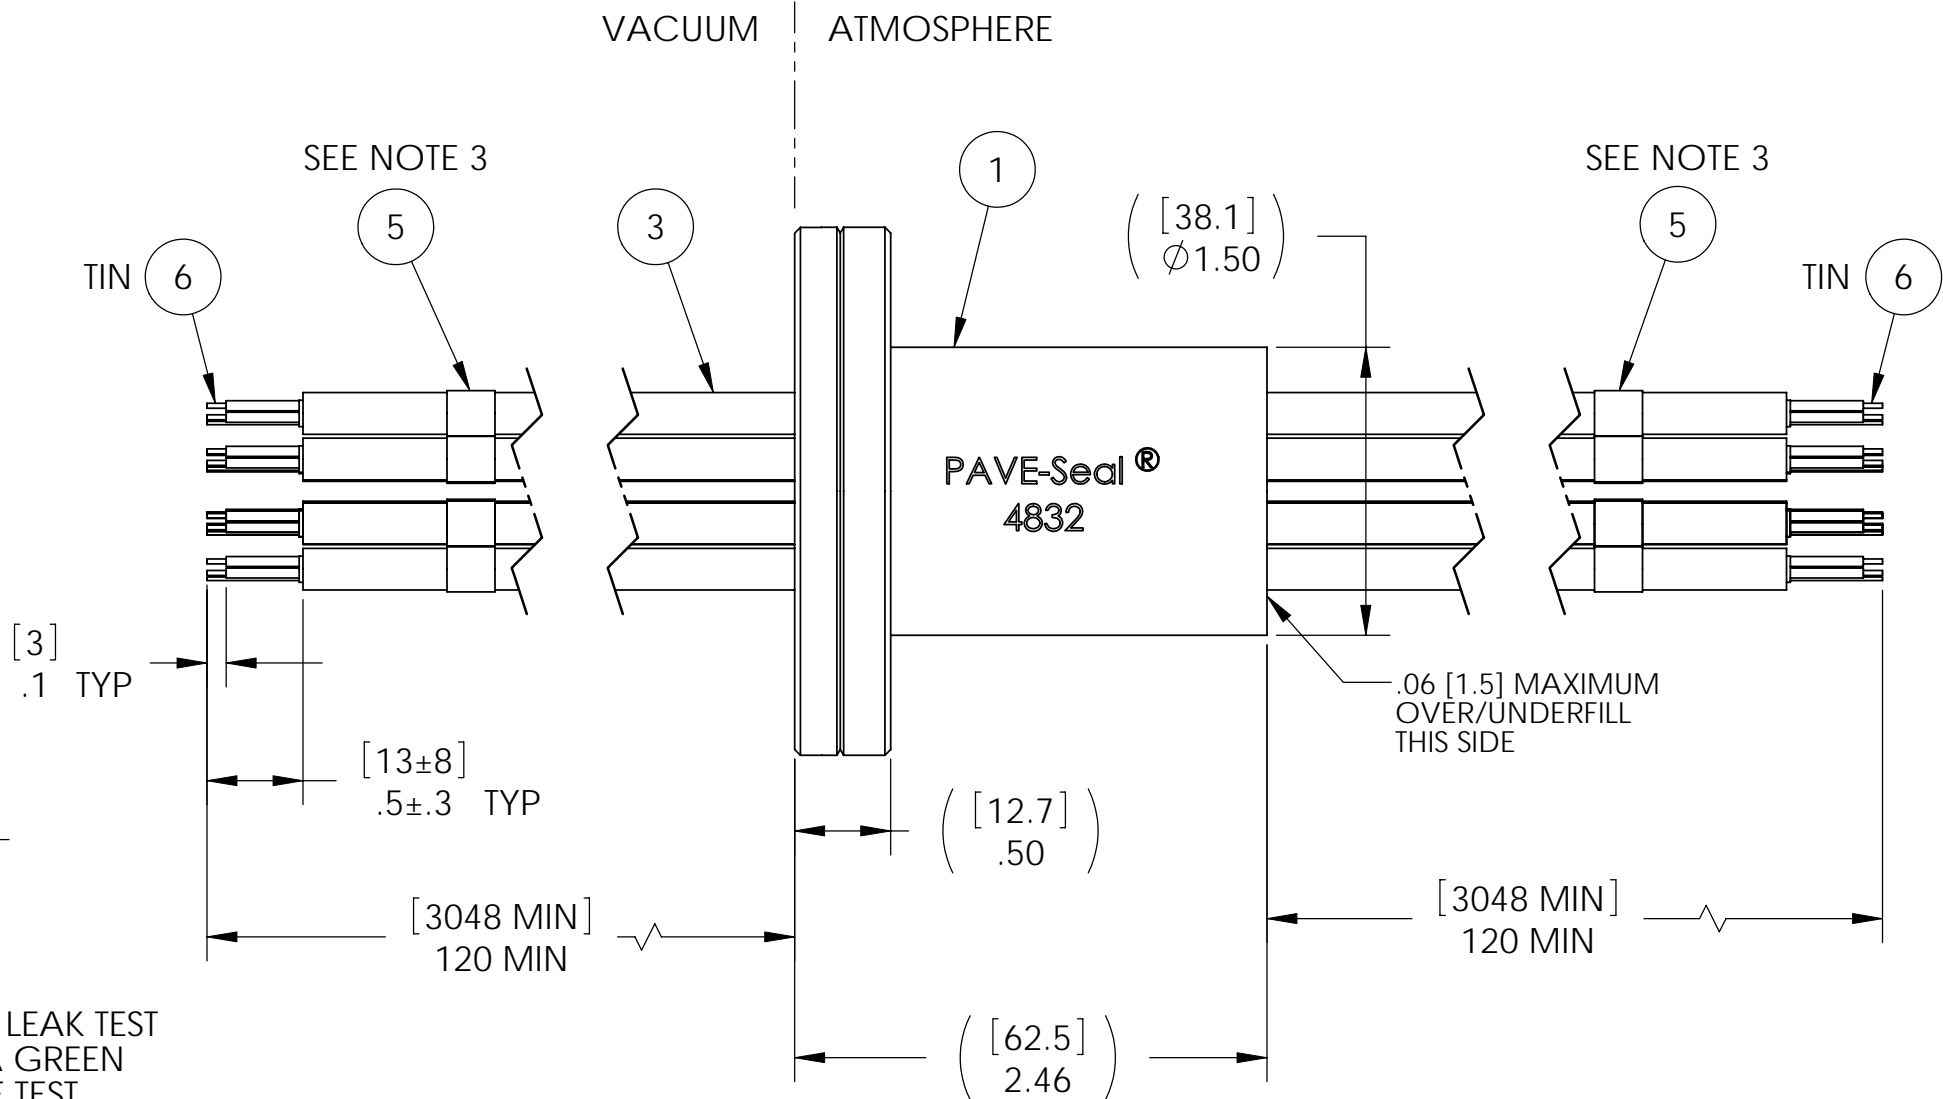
VACUUM ATMOSPHERE

SEE NOTE 3

SEE NOTE 3

1

5

3

5

TIN 6

TIN 6

$\left( \begin{matrix} [38.1] \\ \varnothing 1.50 \end{matrix} \right)$

PAVE-Seal ®
4832

[3]
.1 TYP

.06 [1.5] MAXIMUM OVER/UNDERFILL THIS SIDE

[13±8]
.5±.3 TYP

$\left( \begin{matrix} [12.7] \\ .50 \end{matrix} \right)$

[3048 MIN]
120 MIN

[3048 MIN]
120 MIN

LEAK TEST
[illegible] GREEN
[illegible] TEST

$\left( \begin{matrix} [62.5] \\ 2.46 \end{matrix} \right)$